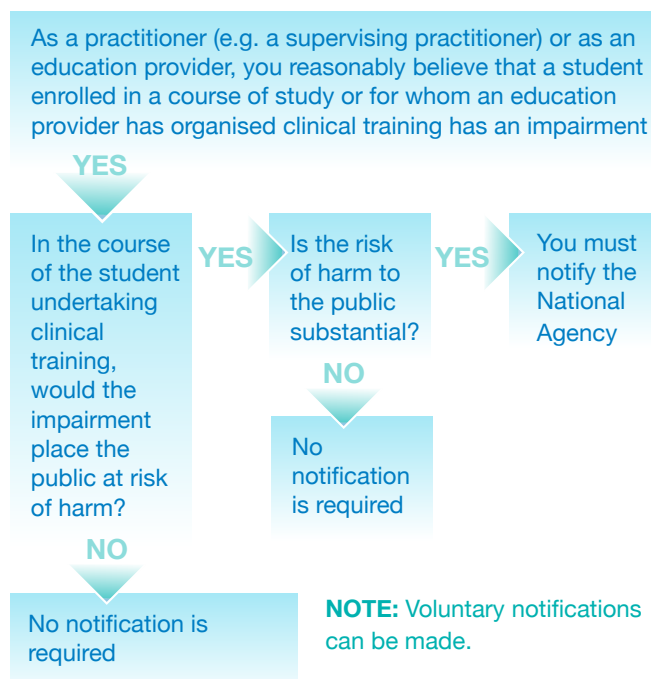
As a practitioner (e.g. a supervising practitioner) or as an education provider, you reasonably believe that a student enrolled in a course of study or for whom an education provider has organised clinical training has an impairment

YES

In the course of the student undertaking clinical training, would the impairment place the public at risk of harm?

YES

Is the risk of harm to the public substantial?

YES

You must notify the National Agency

NO

No notification is required

NO

No notification is required

NOTE: Voluntary notifications can be made.